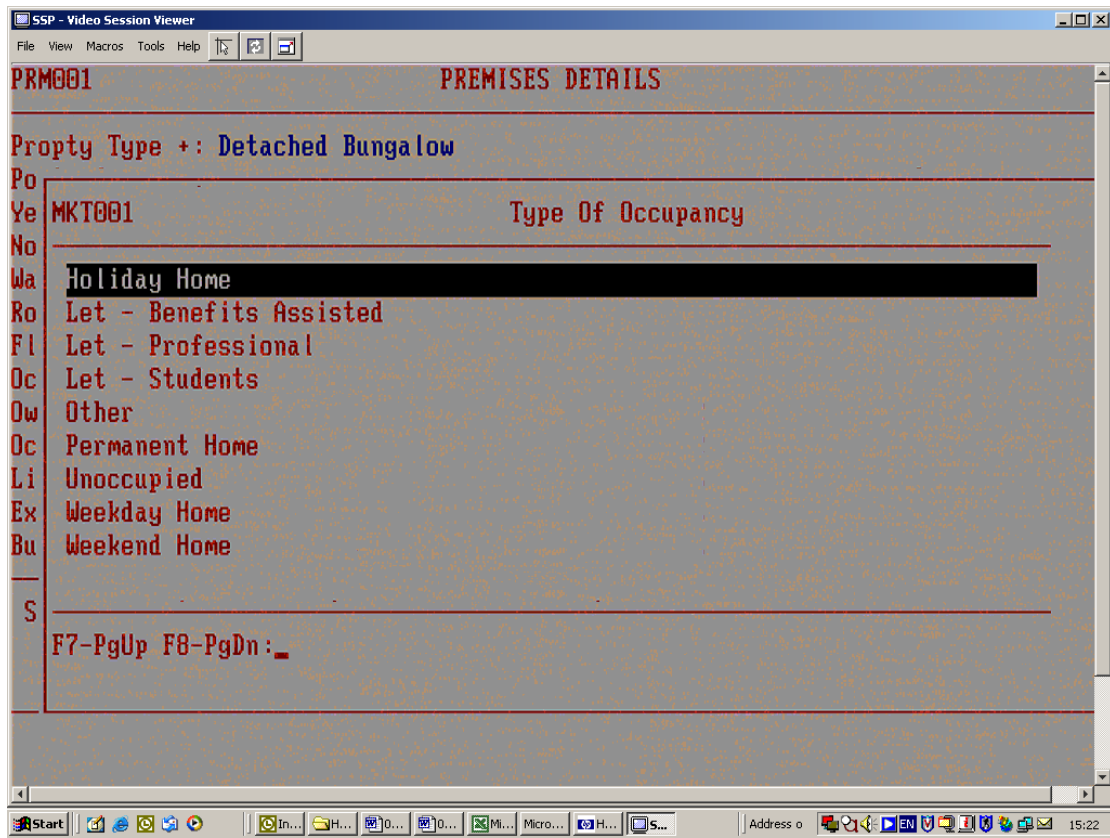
SSP - Video Session Viewer

File View Macros Tools Help

PRM001 PREMISES DETAILS

Propty Type +: Detached Bungalow

Po
Ye
No
Wa
Ro
Fl
Oc
Ow
Oc
Li
Ex
Bu

S

MKT001 Type Of Occupancy

Holiday Home
Let - Benefits Assisted
Let - Professional
Let - Students
Other
Permanent Home
Unoccupied
Weekday Home
Weekend Home

F7-PgUp F8-PgDn:_

Start | In... | H... | 0... | 0... | Mi... | Micro... | H... | S... | Address | 15:22